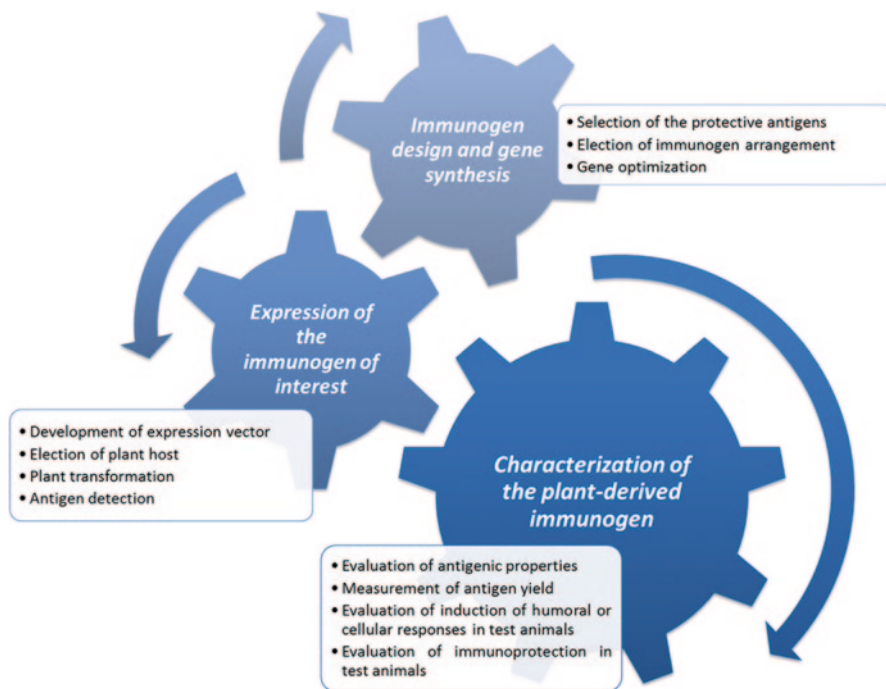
Immunogen design and gene synthesis

• Selection of the protective antigens
• Election of immunogen arrangement
• Gene optimization

Expression of the immunogen of interest

• Development of expression vector
• Election of plant host
• Plant transformation
• Antigen detection

Characterization of the plant-derived immunogen

• Evaluation of antigenic properties
• Measurement of antigen yield
• Evaluation of induction of humoral or cellular responses in test animals
• Evaluation of immunoprotection in test animals